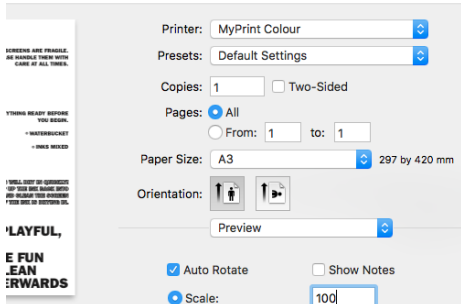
SCREENS ARE FRAGILE. E HANDLE THEM WITH CARE AT ALL TIMES.

YTHING READY BEFORE YOU BEGIN.

• WATERBUCKET

• INKS MIXED

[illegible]

PLAYFUL,

E FUN LEAN ERWARDS

Printer: MyPrint Colour

Presets: Default Settings

Copies: 1

Two-Sided

Pages: All

From: 1 to: 1

Paper Size: A3

297 by 420 mm

Orientation:

Preview

Auto Rotate

Show Notes

Scale: 100